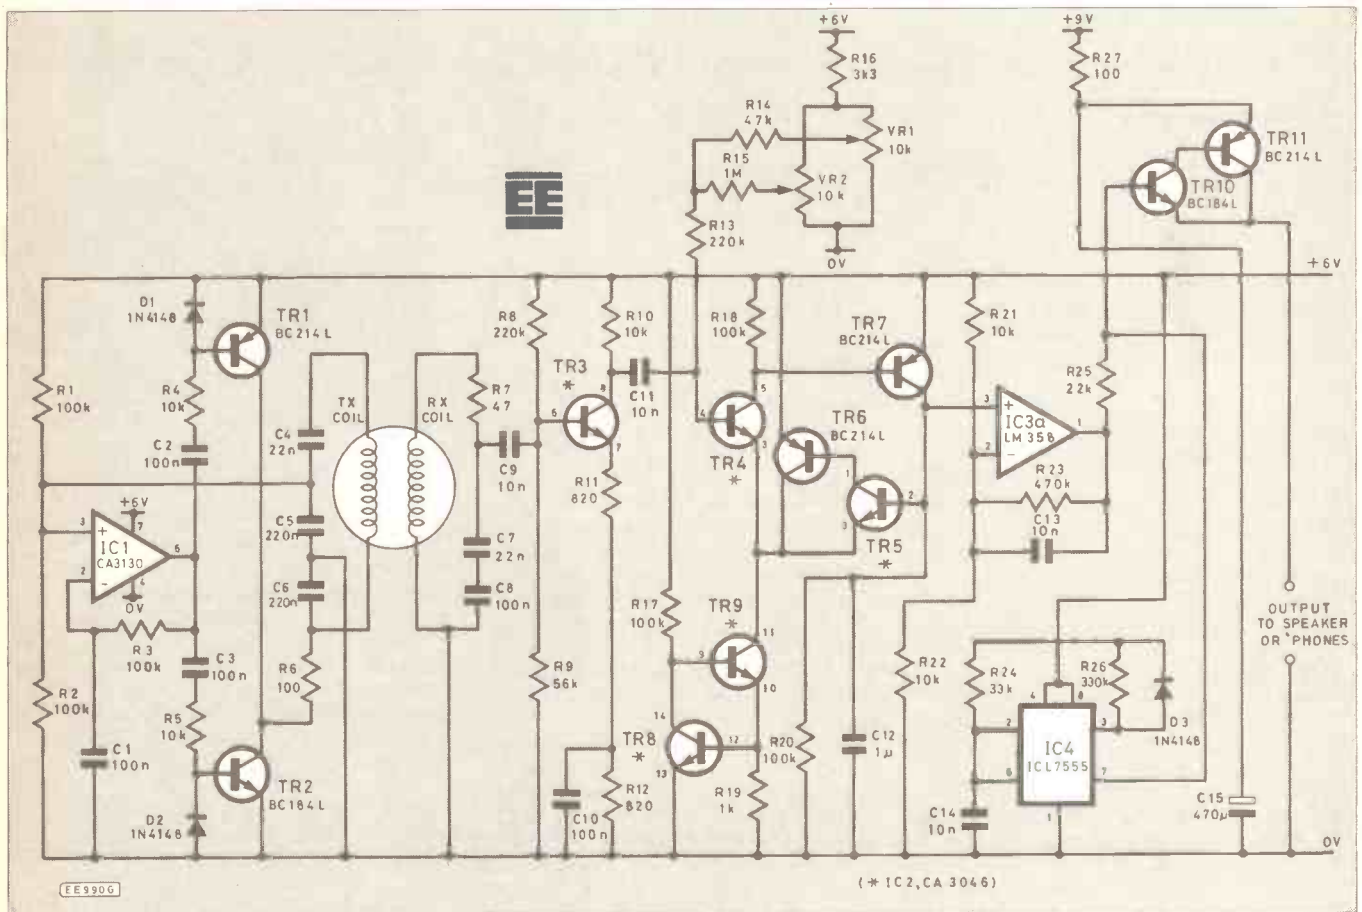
+6V
R16
3k3
+9V
R27
100
R14
47k
VR1
10k
TR11
BC214L
R15
1M
VR2
10k
TR10
BC184L
EE
R13
220k
0V
+6V
D1
1N4148
TR1
BC214L
R8
220k
R10
10k
R18
100k
TR7
BC214L
R21
10k
R25
22k
R1
100k
R4
10k
TX COIL
RX COIL
R7
47
TR3
*
C11
10n
TR6
BC214L
IC3a
LM358
C2
100n
C4
22n
C9
10n
R11
820
TR4
*
R23
470k
+6V
IC1
CA3130
C5
220n
C7
22n
C13
10n
0V
C6
220n
C8
100n
TR5
*
R3
100k
C3
100n
R6
100
R17
100k
TR9
*
OUTPUT
TO SPEAKER
OR 'PHONES
R2
100k
R9
56k
R22
10k
R24
33k
R26
330k
D3
1N4148
R5
10k
C1
100n
TR8
*
R20
100k
C12
1µ
IC4
ICL7555
TR2
BC184L
D2
1N4148
C10
100n
R12
820
R19
1k
C14
10n
C15
470µ
0V
EE990G
(* IC2, CA 3046)